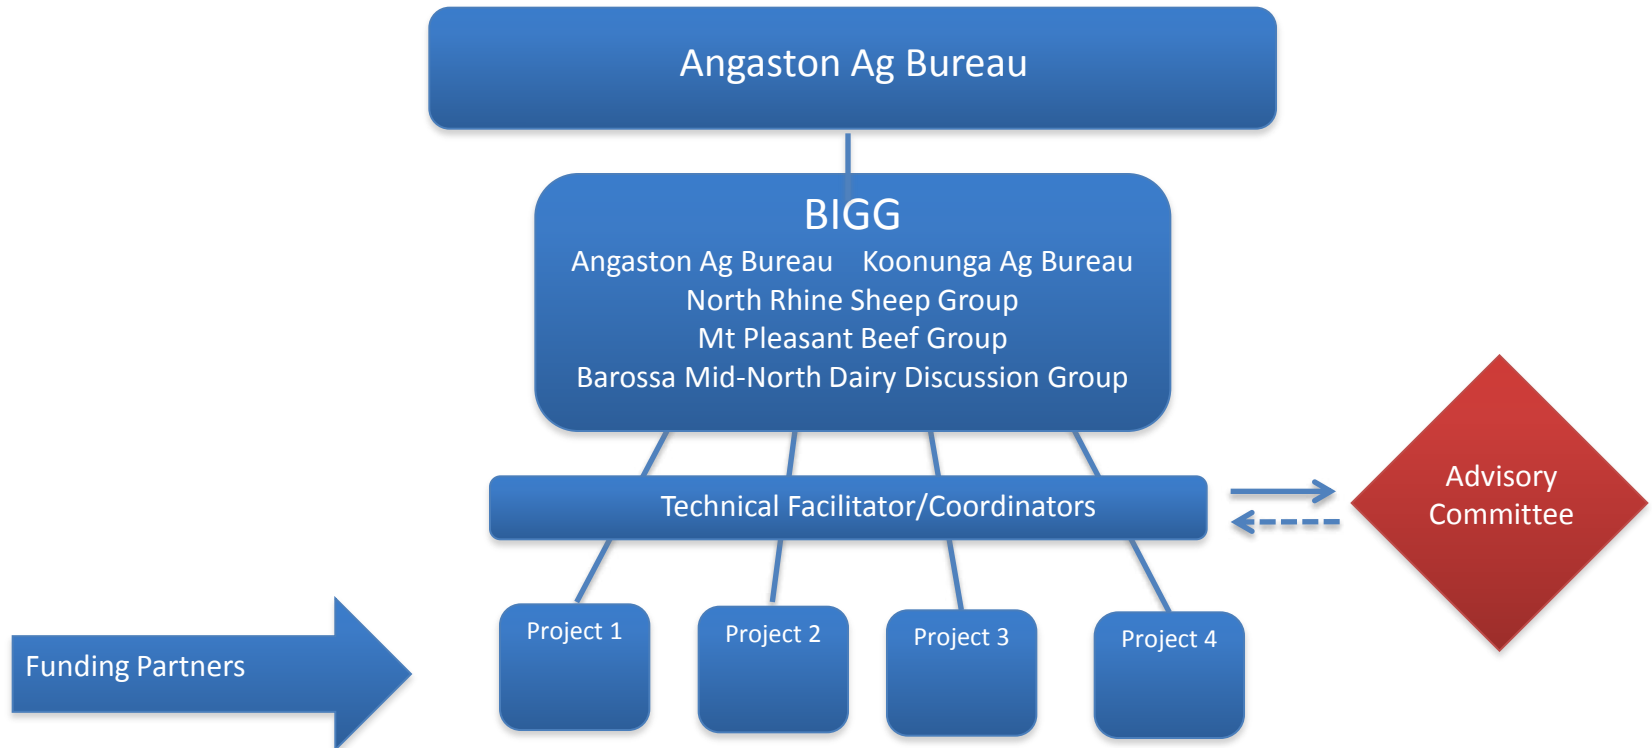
Angaston Ag Bureau

BIGG
Angaston Ag Bureau Koonunga Ag Bureau
North Rhine Sheep Group
Mt Pleasant Beef Group
Barossa Mid-North Dairy Discussion Group

Technical Facilitator/Coordinators

Advisory Committee

Funding Partners

Project 1

Project 2

Project 3

Project 4